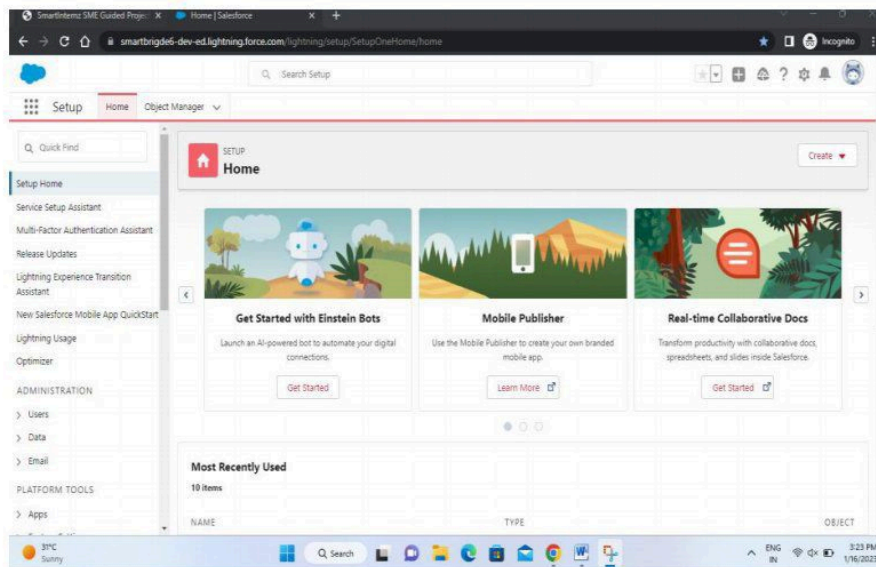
SmartInternz SME Guided Projec ×
Home | Salesforce ×
+

smartbrigde6-dev-ed.lightning.force.com/lightning/setup/SetupOneHome/home

Incognito

Search Setup

Setup Home Object Manager

Quick Find

Setup Home
Service Setup Assistant
Multi-Factor Authentication Assistant
Release Updates
Lightning Experience Transition Assistant
New Salesforce Mobile App QuickStart
Lightning Usage
Optimizer
ADMINISTRATION
> Users
> Data
> Email
PLATFORM TOOLS
> Apps

SETUP
Home

Create

Get Started with Einstein Bots
Launch an AI-powered bot to automate your digital connections.
Get Started

Mobile Publisher
Use the Mobile Publisher to create your own branded mobile app.
Learn More

Real-time Collaborative Docs
Transform productivity with collaborative docs, spreadsheets, and slides inside Salesforce.
Get Started

Most Recently Used
10 items

NAME
TYPE
OBJECT

31°C
Sunny

Search

ENG
IN
3:23 PM
1/16/2023